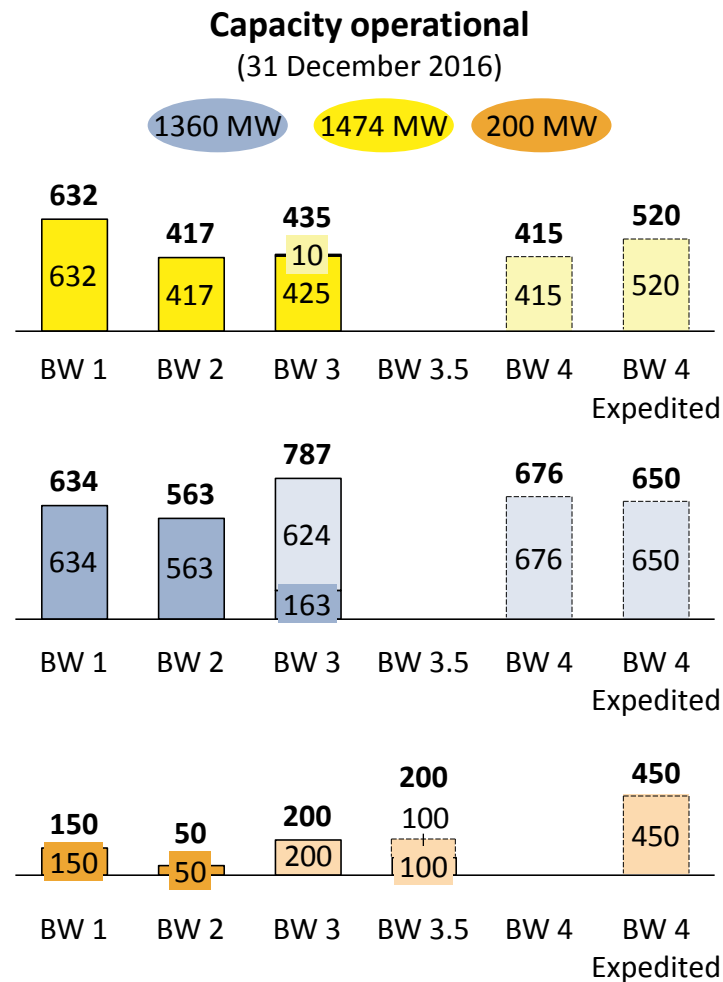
**Capacity operational**
(31 December 2016)

1360 MW 1474 MW 200 MW

632
632

417
417

435
10
425

415
415

520
520

BW 1 BW 2 BW 3 BW 3.5 BW 4 BW 4 Expedited

634
634

563
563

787
624
163

676
676

650
650

BW 1 BW 2 BW 3 BW 3.5 BW 4 BW 4 Expedited

150
150

50
50

200
200

200
100
100

450
450

BW 1 BW 2 BW 3 BW 3.5 BW 4 BW 4 Expedited